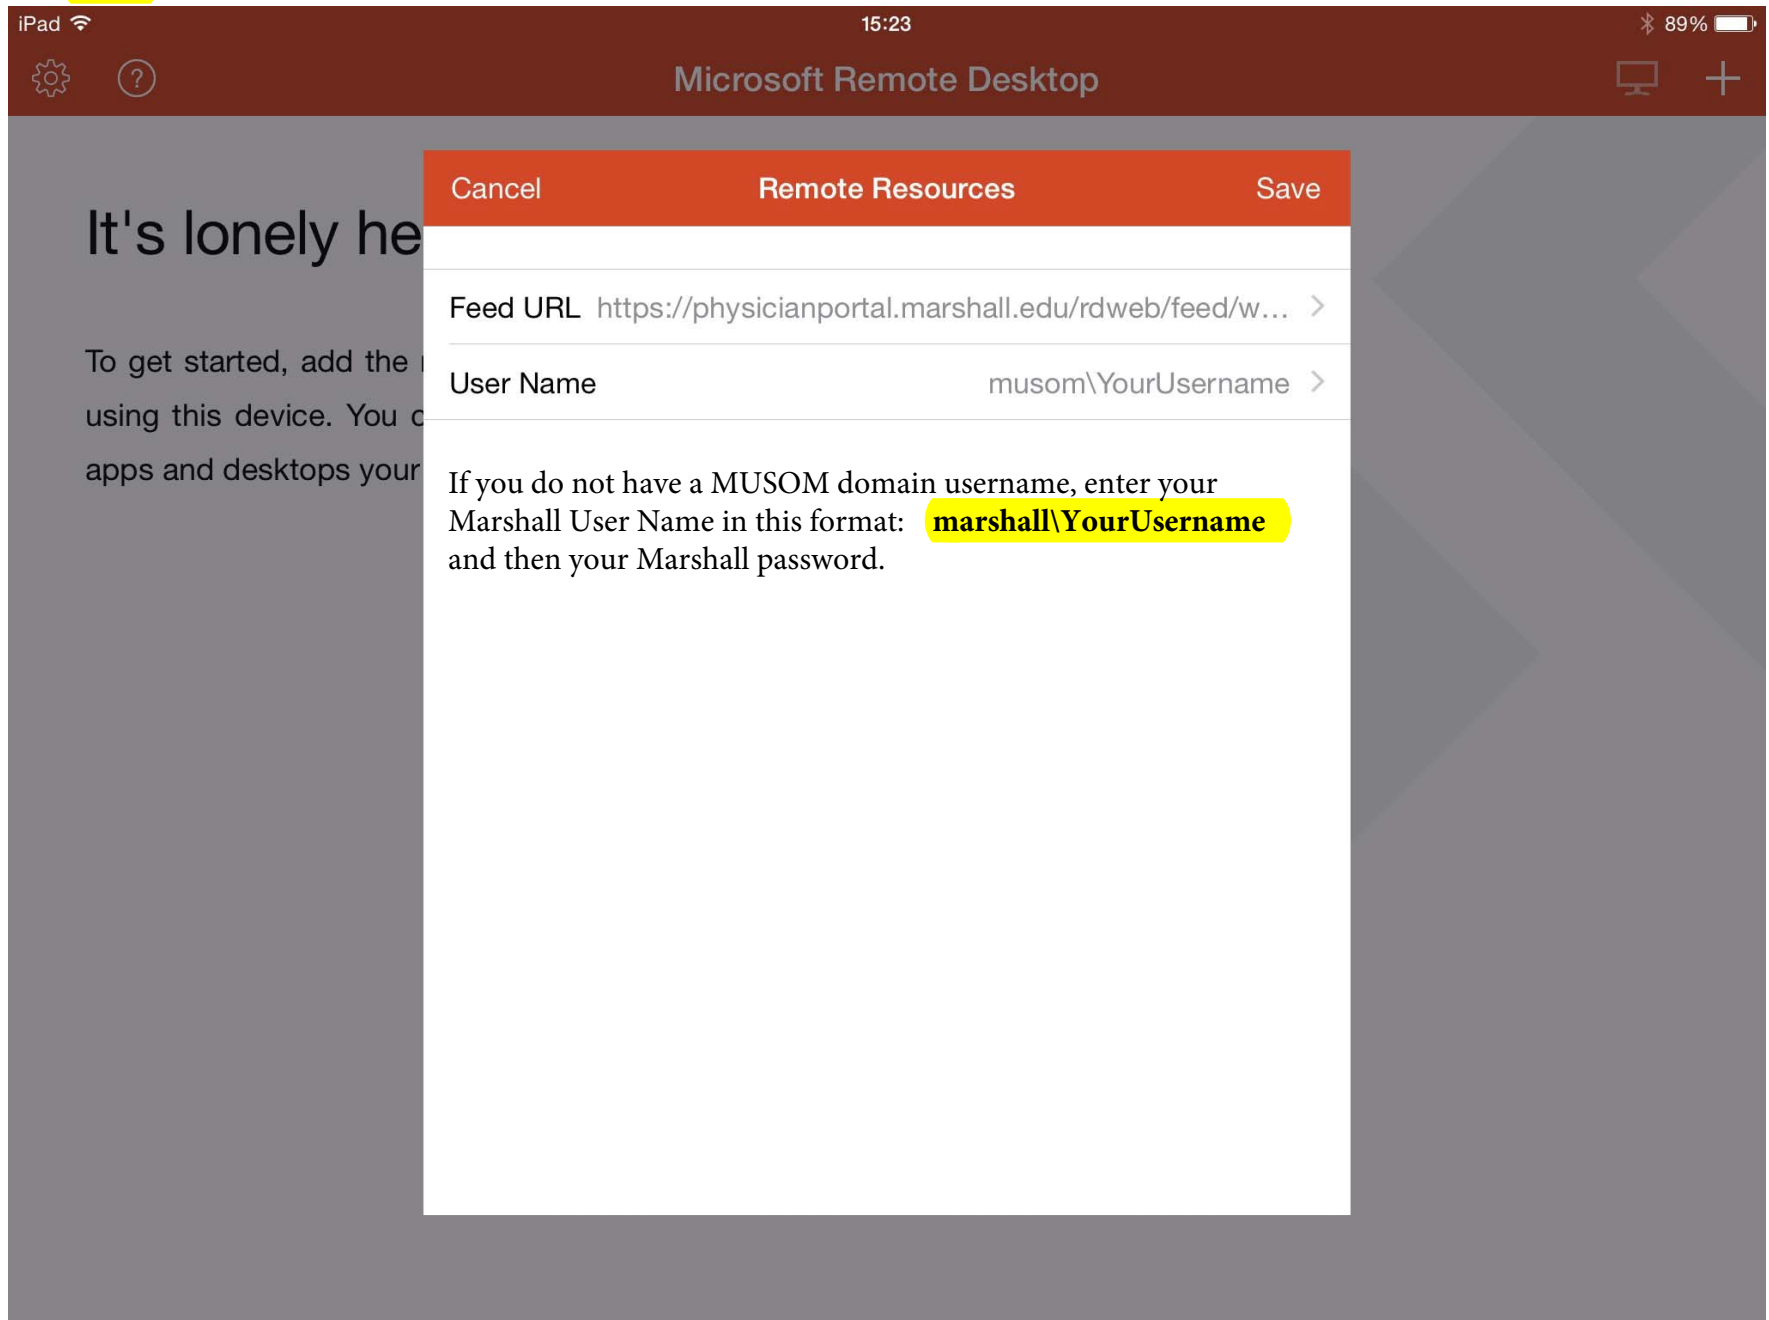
iPad 15:23 89%

Microsoft Remote Desktop

It's lonely he

To get started, add the using this device. You c apps and desktops your

Cancel Remote Resources Save

Feed URL https://physicianportal.marshall.edu/rdweb/feed/w...

User Name musom\YourUsername

If you do not have a MUSOM domain username, enter your Marshall User Name in this format: **marshall\YourUsername** and then your Marshall password.